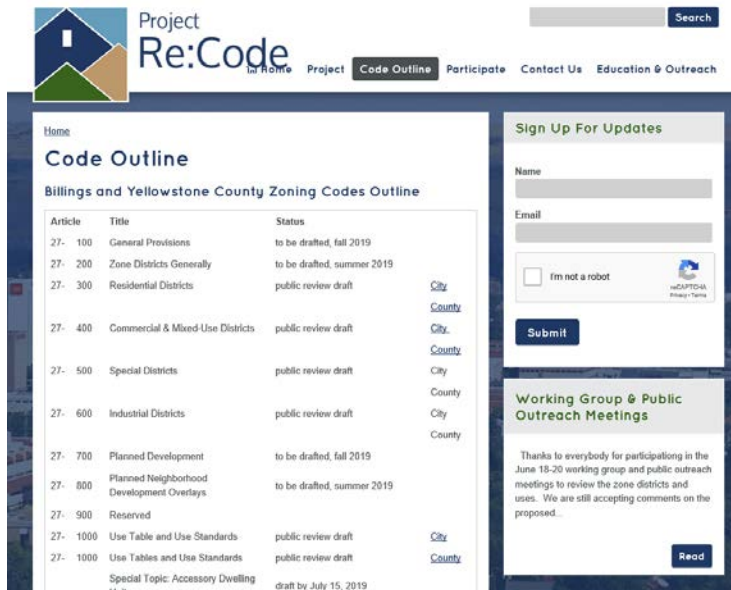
Project Re:Code

Search

Home Project Code Outline Participate Contact Us Education & Outreach

Home

Code Outline

Billings and Yellowstone County Zoning Codes Outline

| Article | Title | Status | |
|---|---|---|---|
| 27- 100 | General Provisions | to be drafted, fall 2019 | |
| 27- 200 | Zone Districts Generally | to be drafted, summer 2019 | |
| 27- 300 | Residential Districts | public review draft | City County |
| 27- 400 | Commercial & Mixed-Use Districts | public review draft | City County |
| 27- 500 | Special Districts | public review draft | City County |
| 27- 600 | Industrial Districts | public review draft | City County |
| 27- 700 | Planned Development | to be drafted, fall 2019 | |
| 27- 800 | Planned Neighborhood Development Overlays | to be drafted, summer 2019 | |
| 27- 900 | Reserved | | |
| 27- 1000 | Use Table and Use Standards | public review draft | City |
| 27- 1000 | Use Tables and Use Standards | public review draft | County |
| | Special Topic: Accessory Dwelling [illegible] | draft by July 15, 2019 | |

Sign Up For Updates

Name

Email

I'm not a robot

reCAPTCHA
Privacy - Terms

Submit

Working Group & Public Outreach Meetings

Thanks to everybody for participationg in the June 18-20 working group and public outreach meetings to review the zone districts and uses. We are still accepting comments on the proposed...

Read